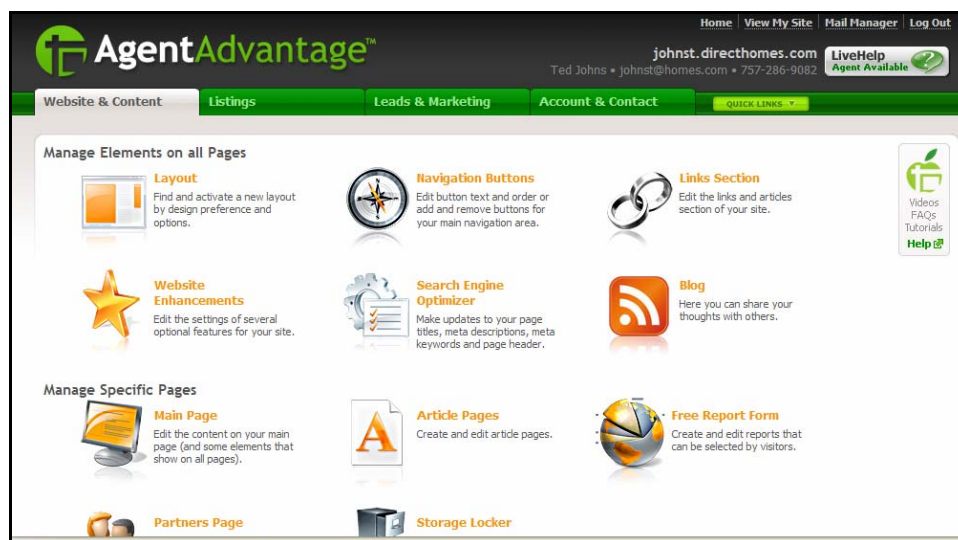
Home | View My Site | Mail Manager | Log Out

AgentAdvantage™

johnst.directhomes.com
Ted Johns • johnst@homes.com • 757-286-9082

LiveHelp
Agent Available

Website & Content | Listings | Leads & Marketing | Account & Contact | QUICK LINKS ▼

Manage Elements on all Pages

Layout
Find and activate a new layout by design preference and options.

Navigation Buttons
Edit button text and order or add and remove buttons for your main navigation area.

Links Section
Edit the links and articles section of your site.

Videos
FAQs
Tutorials
Help

Website Enhancements
Edit the settings of several optional features for your site.

Search Engine Optimizer
Make updates to your page titles, meta descriptions, meta keywords and page header.

Blog
Here you can share your thoughts with others.

Manage Specific Pages

Main Page
Edit the content on your main page (and some elements that show on all pages).

Article Pages
Create and edit article pages.

Free Report Form
Create and edit reports that can be selected by visitors.

Partners Page

Storage Locker